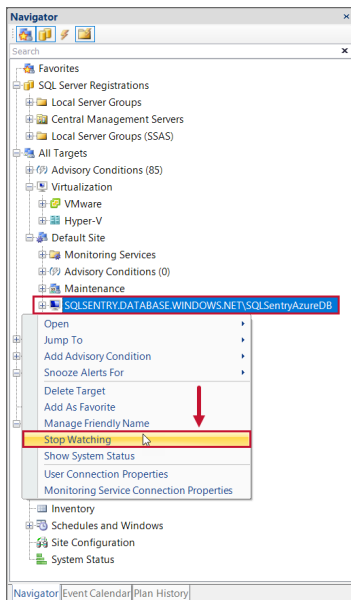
Navigator

Search

Favorites
SQL Server Registrations
Local Server Groups
Central Management Servers
Local Server Groups (SSAS)
All Targets
Advisory Conditions (85)
Virtualization
VMware
Hyper-V
Default Site
Monitoring Services
Advisory Conditions (0)
Maintenance
SQLSENTRY.DATABASE.WINDOWS.NET\SQLSentryAzureDB

Open
Jump To
Add Advisory Condition
Snooze Alerts For
Delete Target
Add As Favorite
Manage Friendly Name
Stop Watching
Show System Status
User Connection Properties
Monitoring Service Connection Properties

Inventory
Schedules and Windows
Site Configuration
System Status

Navigator | Event Calendar | Plan History